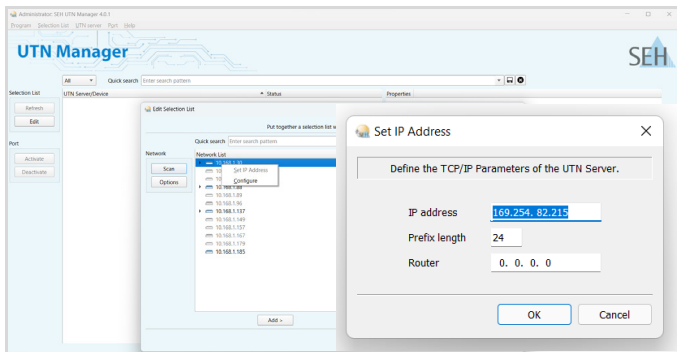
Administrator: SEH UTN Manager 4.0.1
Program Selection List UTN server Port Help

UTN Manager

SEH

All Quick search Enter search pattern

Selection List
UTN Server/Device
Status
Properties

Refresh
Edit

Port
Activate
Deactivate

Edit Selection List
Put together a selection list w
Quick search Enter search pattern
Network
Network List
Scan
Options
10.168.1.30
Set IP Address
Configure
10.168.1.88
10.168.1.89
10.168.1.96
10.168.1.137
10.168.1.149
10.168.1.157
10.168.1.167
10.168.1.179
10.168.1.185
Add >

Set IP Address
Define the TCP/IP Parameters of the UTN Server.
IP address 169.254. 82.215
Prefix length 24
Router 0. 0. 0. 0
OK
Cancel